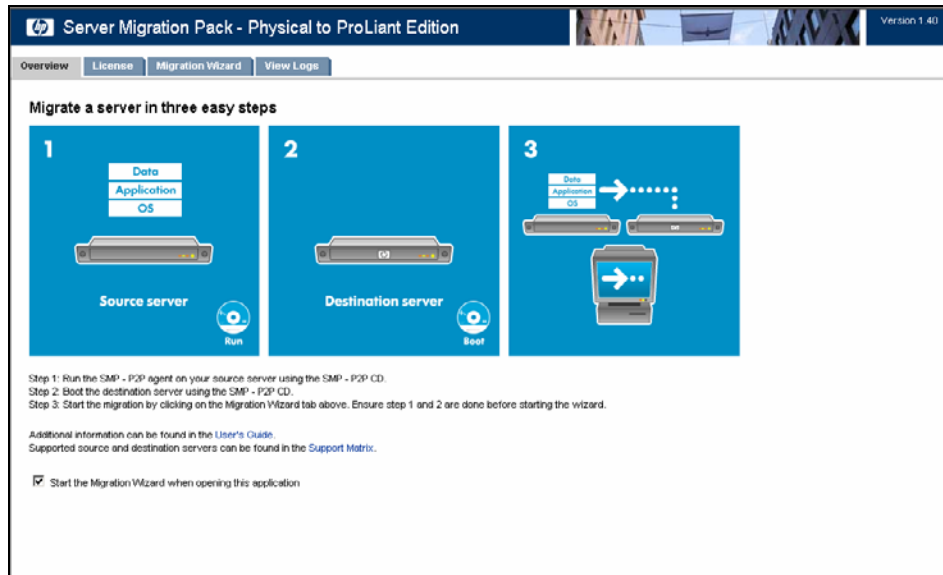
Server Migration Pack - Physical to ProLiant Edition

Version 1.40

Overview | License | Migration Wizard | View Logs

Migrate a server in three easy steps

1

Data
Application
OS

Source server

Run

2

Destination server

Boot

3

Data
Application
OS

Step 1: Run the SMP - P2P agent on your source server using the SMP - P2P CD.
Step 2: Boot the destination server using the SMP - P2P CD.
Step 3: Start the migration by clicking on the Migration Wizard tab above. Ensure step 1 and 2 are done before starting the wizard.

Additional information can be found in the User's Guide.
Supported source and destination servers can be found in the Support Matrix.

Start the Migration Wizard when opening this application